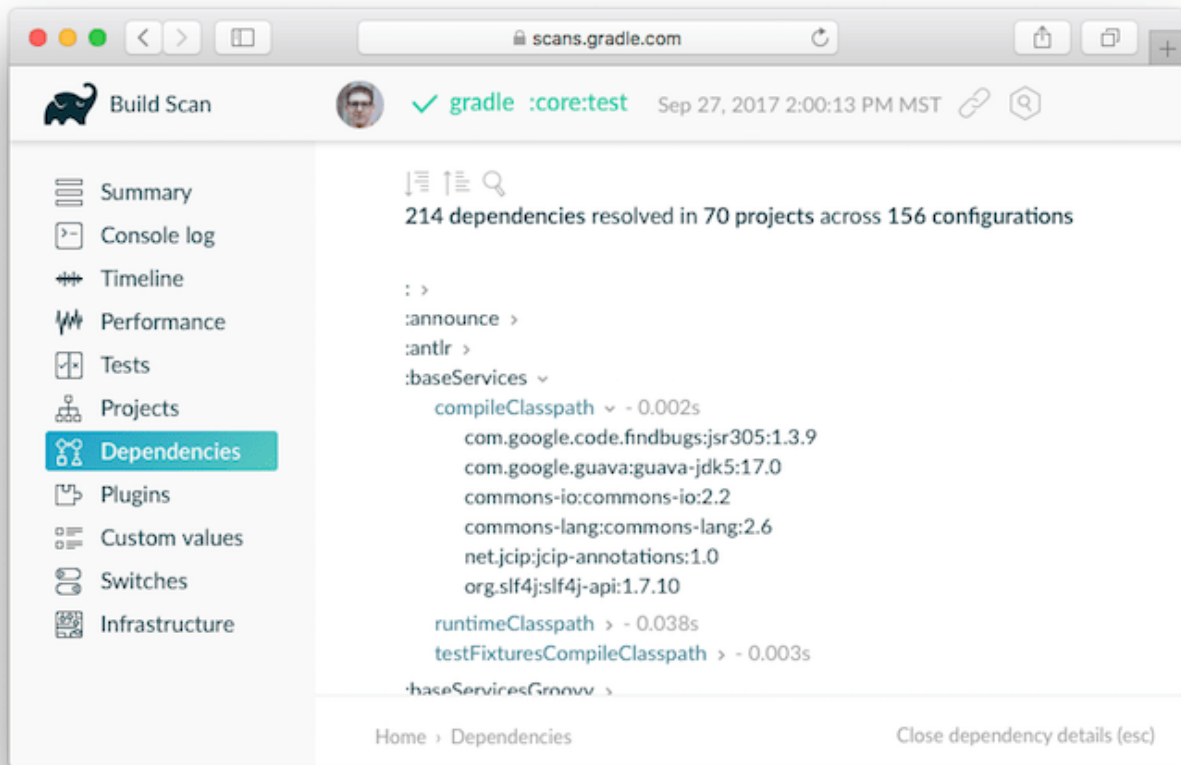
scans.gradle.com

Build Scan

gradle :core:test Sep 27, 2017 2:00:13 PM MST

Summary
Console log
Timeline
Performance
Tests
Projects
Dependencies
Plugins
Custom values
Switches
Infrastructure

214 dependencies resolved in 70 projects across 156 configurations

: ›
:announce ›
:antlr ›
:baseServices ›
compileClasspath › - 0.002s
com.google.code.findbugs:jsr305:1.3.9
com.google.guava:guava-jdk5:17.0
commons-io:commons-io:2.2
commons-lang:commons-lang:2.6
net.jcip:jcip-annotations:1.0
org.slf4j:slf4j-api:1.7.10
runtimeClasspath › - 0.038s
testFixturesCompileClasspath › - 0.003s
:baseServicesGroovy ›

Home › Dependencies

Close dependency details (esc)